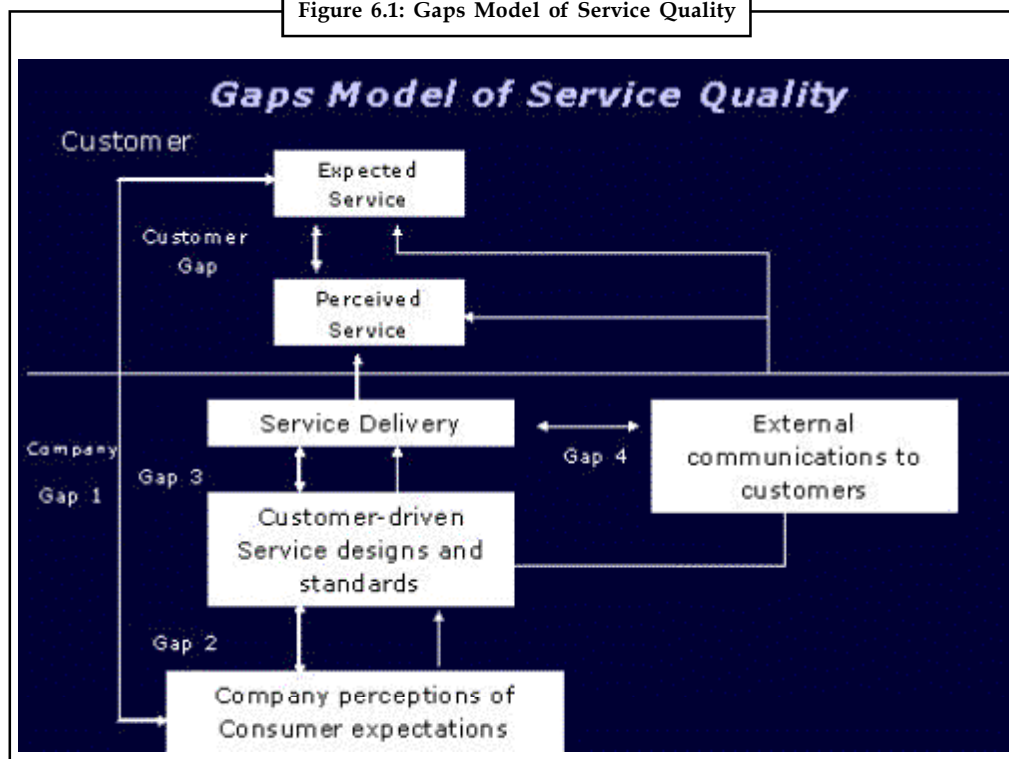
Figure 6.1: Gaps Model of Service Quality

Gaps Model of Service Quality

Customer

Expected Service

Customer Gap

Perceived Service

Service Delivery

External communications to customers

Company

Gap 1

Gap 3

Gap 4

Customer-driven Service designs and standards

Gap 2

Company perceptions of Consumer expectations